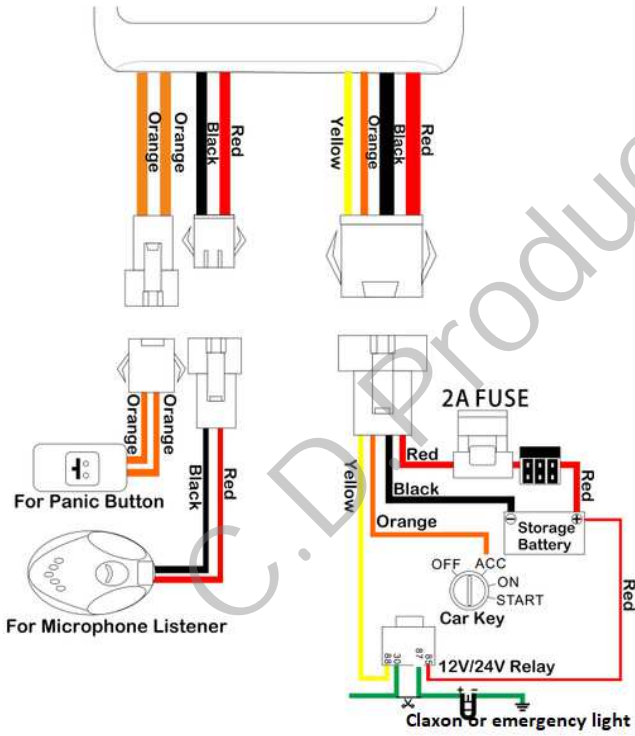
Orange
Orange
Black
Red
Yellow
Orange
Black
Red

Orange
Orange
Black
Red
For Panic Button
For Microphone Listener

Yellow
2A FUSE
Red
Black
Red
Orange
Storage Battery
OFF ACC
ON
START
Car Key
Red
30
88
87
85
12V/24V Relay
Claxon or emergency light

C.D. Produ